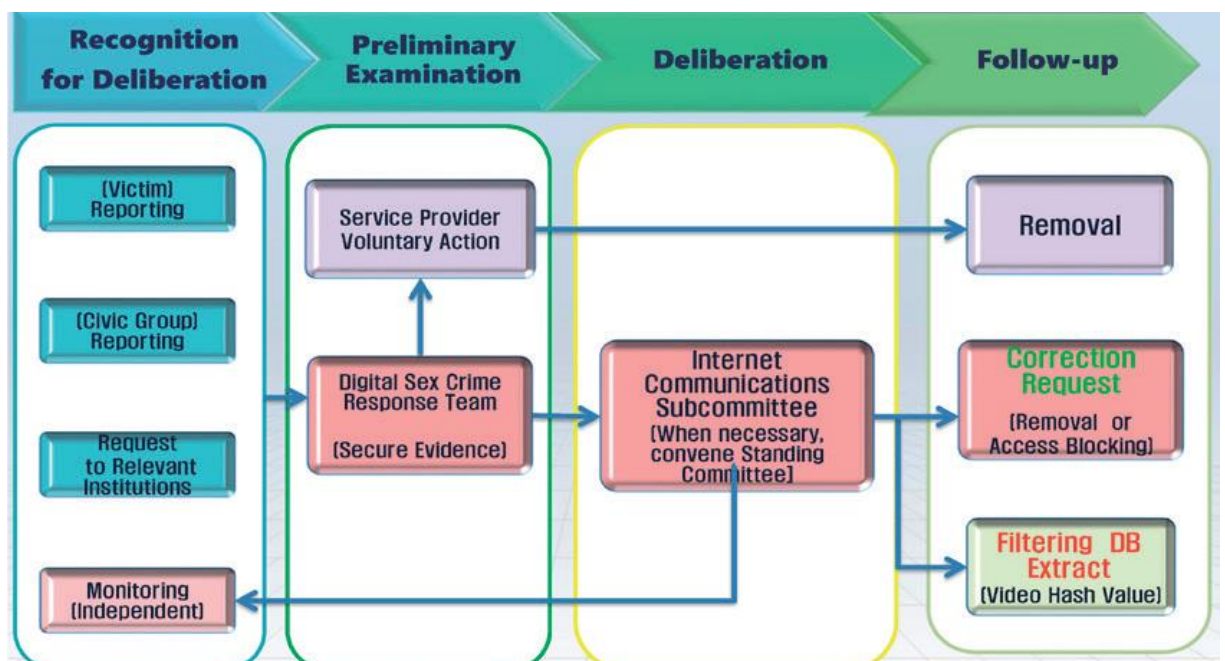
Recognition for Deliberation

Preliminary Examination

Deliberation

Follow-up

[Victim] Reporting

[Civic Group] Reporting

Request to Relevant Institutions

Monitoring [Independent]

Service Provider Voluntary Action

Digital Sex Crime Response Team

[Secure Evidence]

Internet Communications Subcommittee [When necessary, convene Standing Committee]

Removal

Correction Request

[Removal or Access Blocking]

Filtering DB Extract

[Video Hash Value]